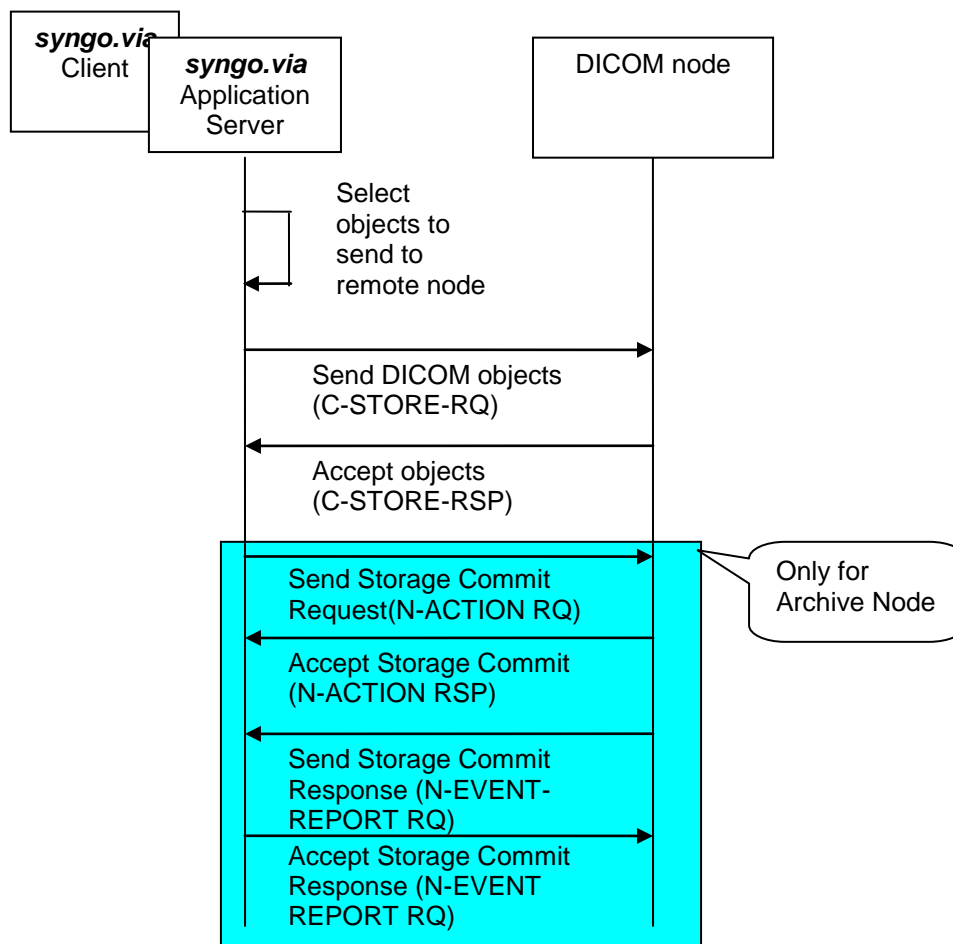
*syngo.via* Client

*syngo.via* Application Server

DICOM node

Select objects to send to remote node

Send DICOM objects (C-STORE-RQ)

Accept objects (C-STORE-RSP)

Send Storage Commit Request(N-ACTION RQ)

Only for Archive Node

Accept Storage Commit (N-ACTION RSP)

Send Storage Commit Response (N-EVENT-REPORT RQ)

Accept Storage Commit Response (N-EVENT REPORT RQ)